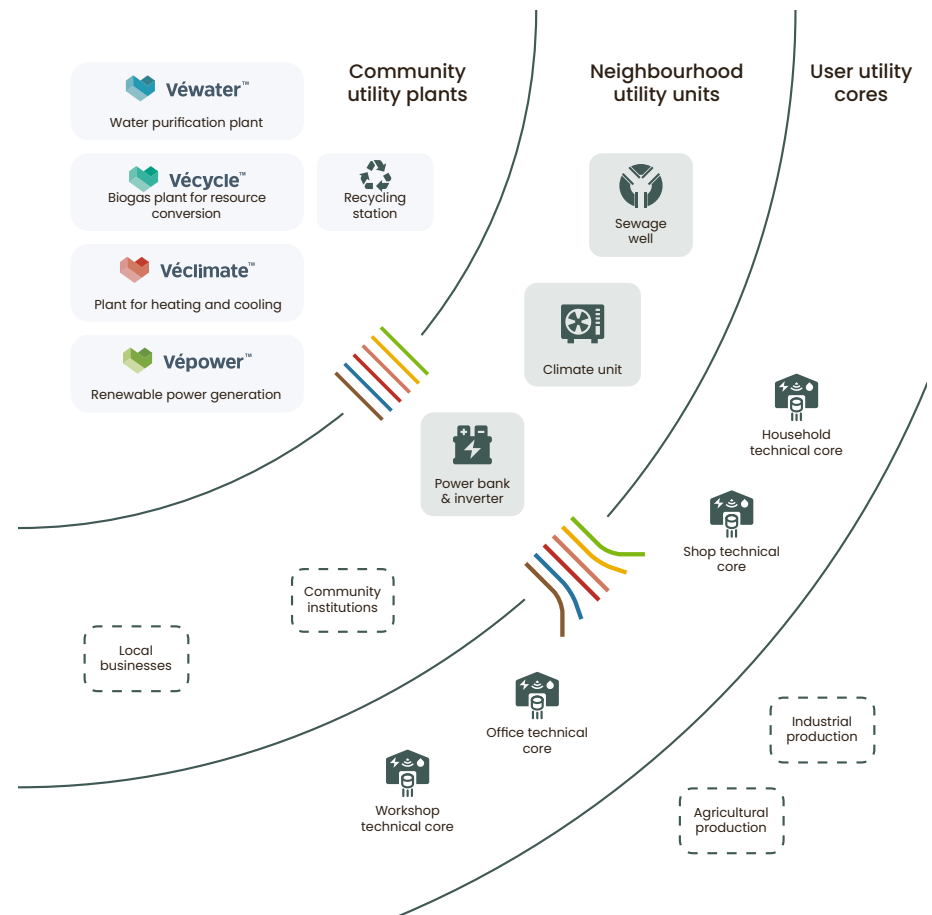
Community utility plants

Neighbourhood utility units

User utility cores

Véwater™
Water purification plant

Vécycle™
Biogas plant for resource conversion

Recycling station

Véclimate™
Plant for heating and cooling

Vépower™
Renewable power generation

Sewage well

Climate unit

Power bank & inverter

Household technical core

Shop technical core

Community institutions

Local businesses

Office technical core

Industrial production

Workshop technical core

Agricultural production